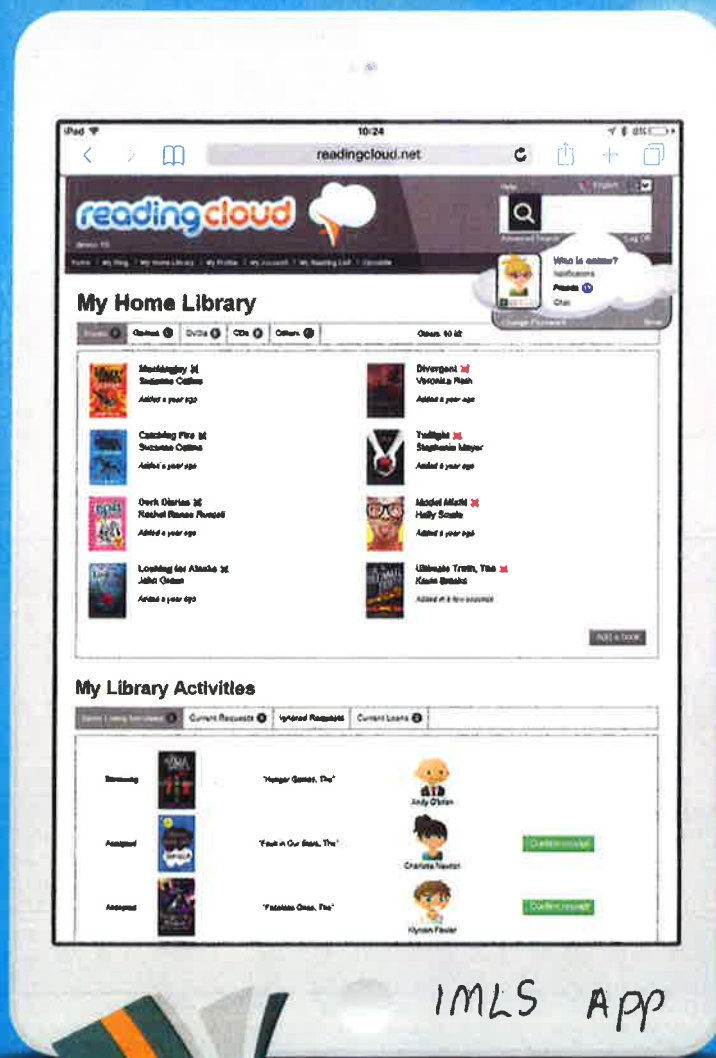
iPad 10:24

readingcloud.net

readingcloud

Help English

Advanced Search Log Off

Who is online?
Notifications
Friends
Chat

My Home Library

Books | Games | DVDs | CDs | Others | Owes: 10 kit

Mockingjay
Suzanne Collins
Added a year ago

Divergent
Veronica Roth
Added a year ago

Catching Fire
Suzanne Collins
Added a year ago

Twilight
Stephenie Meyer
Added a year ago

Dork Diaries
Rachel Renee Russell
Added a year ago

Model Misfit
Holly Smale
Added a year ago

Looking for Alaska
John Green
Added a year ago

Ultimate Truth, The
Kevin Brooks
Added in a few seconds

Add a book

My Library Activities

Current Requests | Ignored Requests | Current Loans

Borrowing | "Hunger Games, The" | Andy Obrien

Accepted | "Fault in Our Stars, The" | Charlotte Newton | Confirm receipt

Accepted | "Faceless Ones, The" | Kyran Fowler | Confirm receipt

IMLS APP